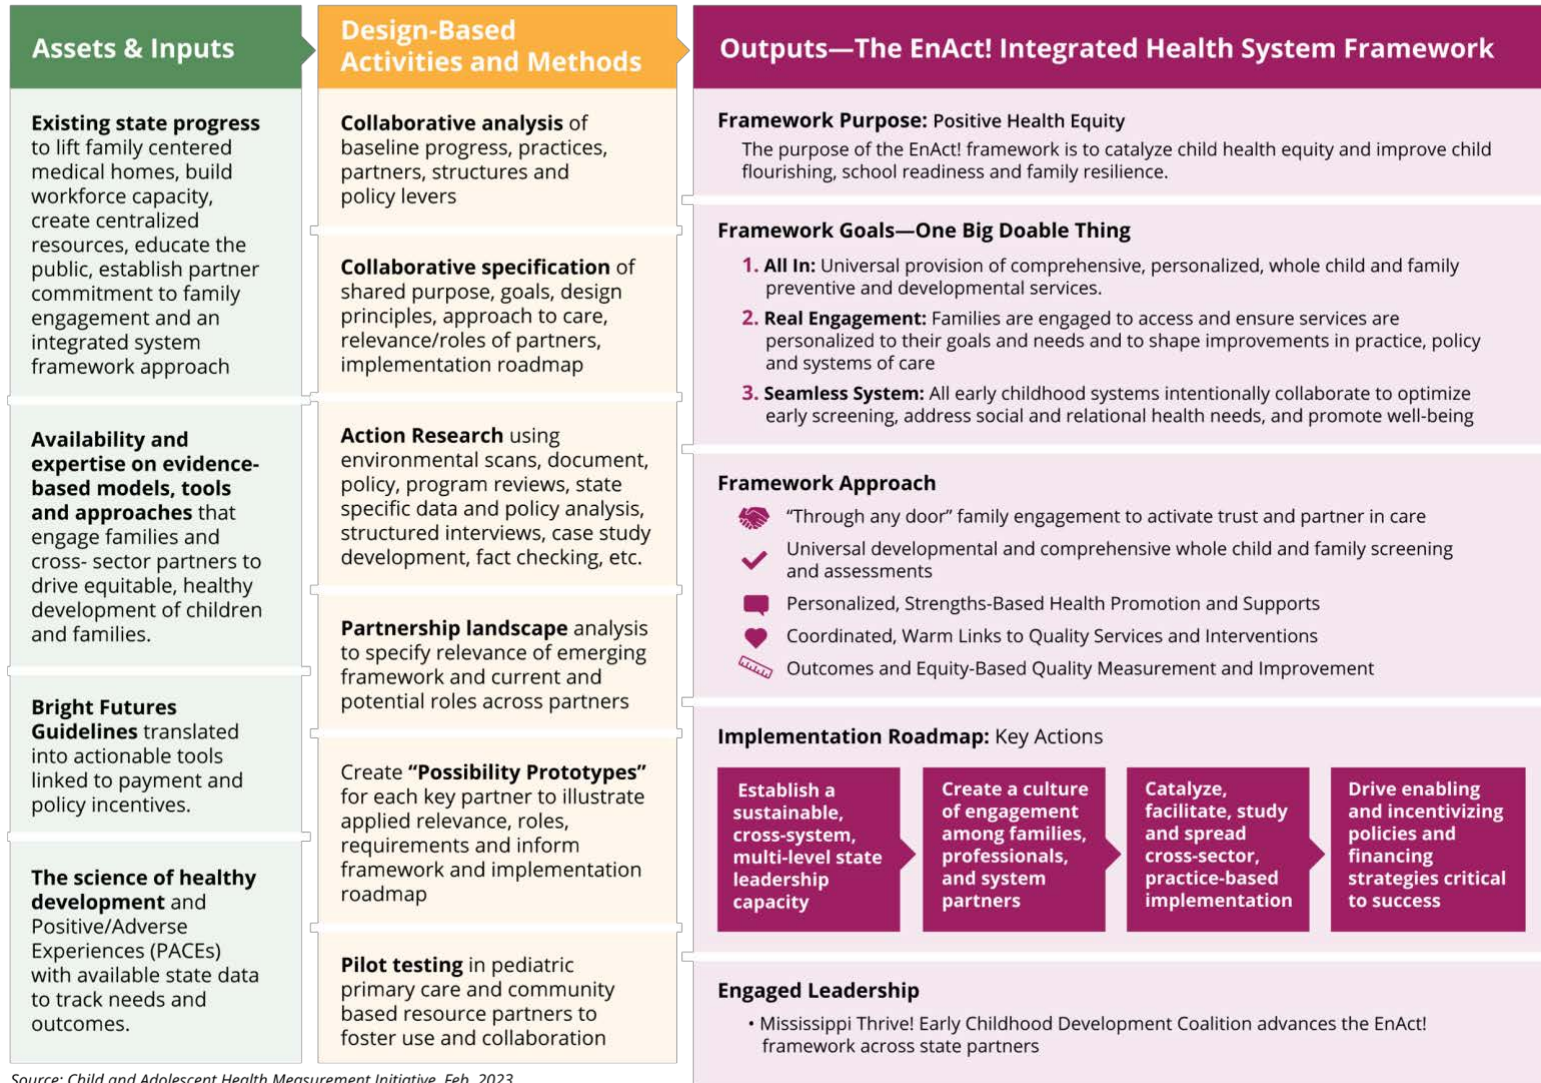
Assets & Inputs

Existing state progress to lift family centered medical homes, build workforce capacity, create centralized resources, educate the public, establish partner commitment to family engagement and an integrated system framework approach

Availability and expertise on evidence-based models, tools and approaches that engage families and cross- sector partners to drive equitable, healthy development of children and families.

Bright Futures Guidelines translated into actionable tools linked to payment and policy incentives.

The science of healthy development and Positive/Adverse Experiences (PACEs) with available state data to track needs and outcomes.

Design-Based Activities and Methods

Collaborative analysis of baseline progress, practices, partners, structures and policy levers

Collaborative specification of shared purpose, goals, design principles, approach to care, relevance/roles of partners, implementation roadmap

Action Research using environmental scans, document, policy, program reviews, state specific data and policy analysis, structured interviews, case study development, fact checking, etc.

Partnership landscape analysis to specify relevance of emerging framework and current and potential roles across partners

Create "Possibility Prototypes" for each key partner to illustrate applied relevance, roles, requirements and inform framework and implementation roadmap

Pilot testing in pediatric primary care and community based resource partners to foster use and collaboration

Outputs—The EnAct! Integrated Health System Framework

Framework Purpose: Positive Health Equity
The purpose of the EnAct! framework is to catalyze child health equity and improve child flourishing, school readiness and family resilience.

Framework Goals—One Big Doable Thing
1. All In: Universal provision of comprehensive, personalized, whole child and family preventive and developmental services.
2. Real Engagement: Families are engaged to access and ensure services are personalized to their goals and needs and to shape improvements in practice, policy and systems of care
3. Seamless System: All early childhood systems intentionally collaborate to optimize early screening, address social and relational health needs, and promote well-being

Framework Approach
"Through any door" family engagement to activate trust and partner in care
Universal developmental and comprehensive whole child and family screening and assessments
Personalized, Strengths-Based Health Promotion and Supports
Coordinated, Warm Links to Quality Services and Interventions
Outcomes and Equity-Based Quality Measurement and Improvement

Implementation Roadmap: Key Actions

Establish a sustainable, cross-system, multi-level state leadership capacity

Create a culture of engagement among families, professionals, and system partners

Catalyze, facilitate, study and spread cross-sector, practice-based implementation

Drive enabling and incentivizing policies and financing strategies critical to success

Engaged Leadership
• Mississippi Thrive! Early Childhood Development Coalition advances the EnAct! framework across state partners

Source: Child and Adolescent Health Measurement Initiative, Feb. 2023